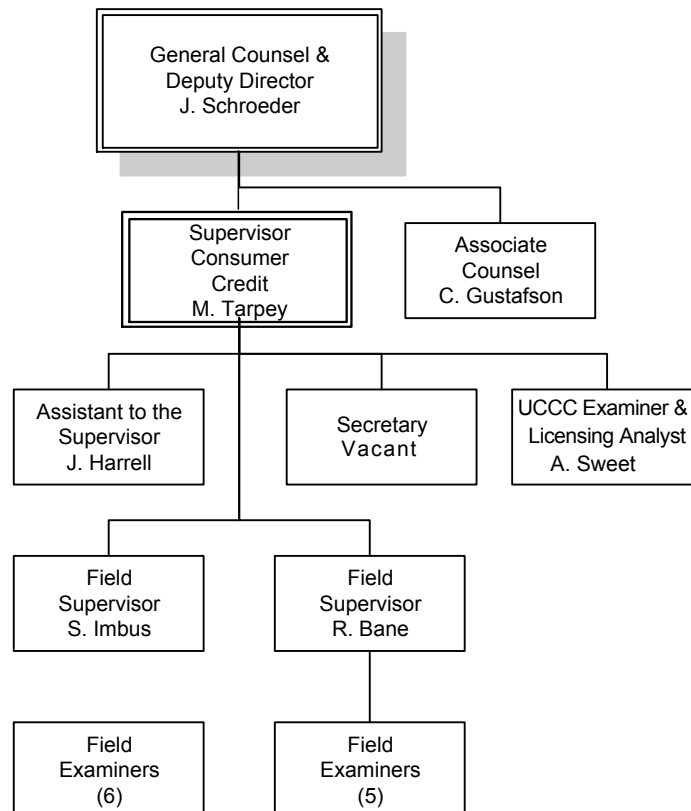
General Counsel & Deputy Director
J. Schroeder

Supervisor
Consumer
Credit
M. Tarpey

Associate
Counsel
C. Gustafson

Assistant to the
Supervisor
J. Harrell

Secretary
Vacant

UCCC Examiner &
Licensing Analyst
A. Sweet

Field
Supervisor
S. Imbus

Field
Supervisor
R. Bane

Field
Examiners
(6)

Field
Examiners
(5)